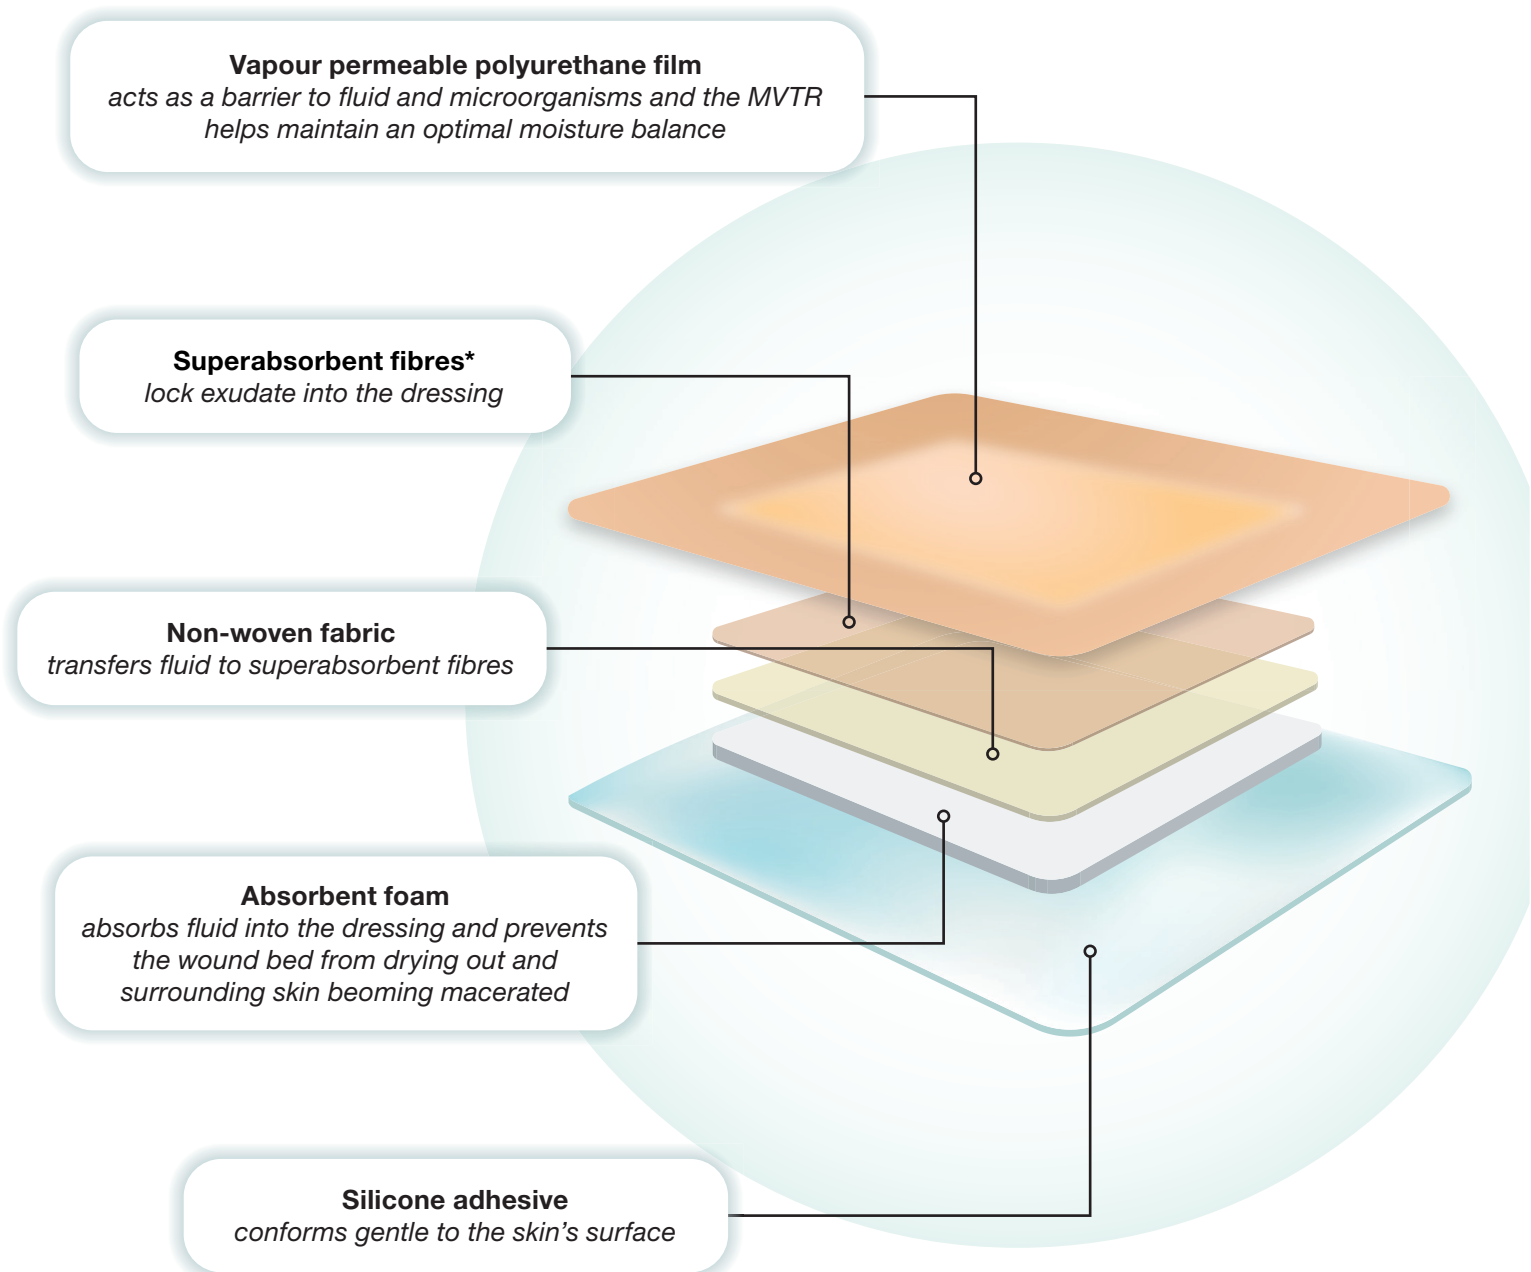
**Vapour permeable polyurethane film**
*acts as a barrier to fluid and microorganisms and the MVTR helps maintain an optimal moisture balance*

**Superabsorbent fibres***
*lock exudate into the dressing*

**Non-woven fabric**
*transfers fluid to superabsorbent fibres*

**Absorbent foam**
*absorbs fluid into the dressing and prevents the wound bed from drying out and surrounding skin beoming macerated*

**Silicone adhesive**
*conforms gentle to the skin's surface*